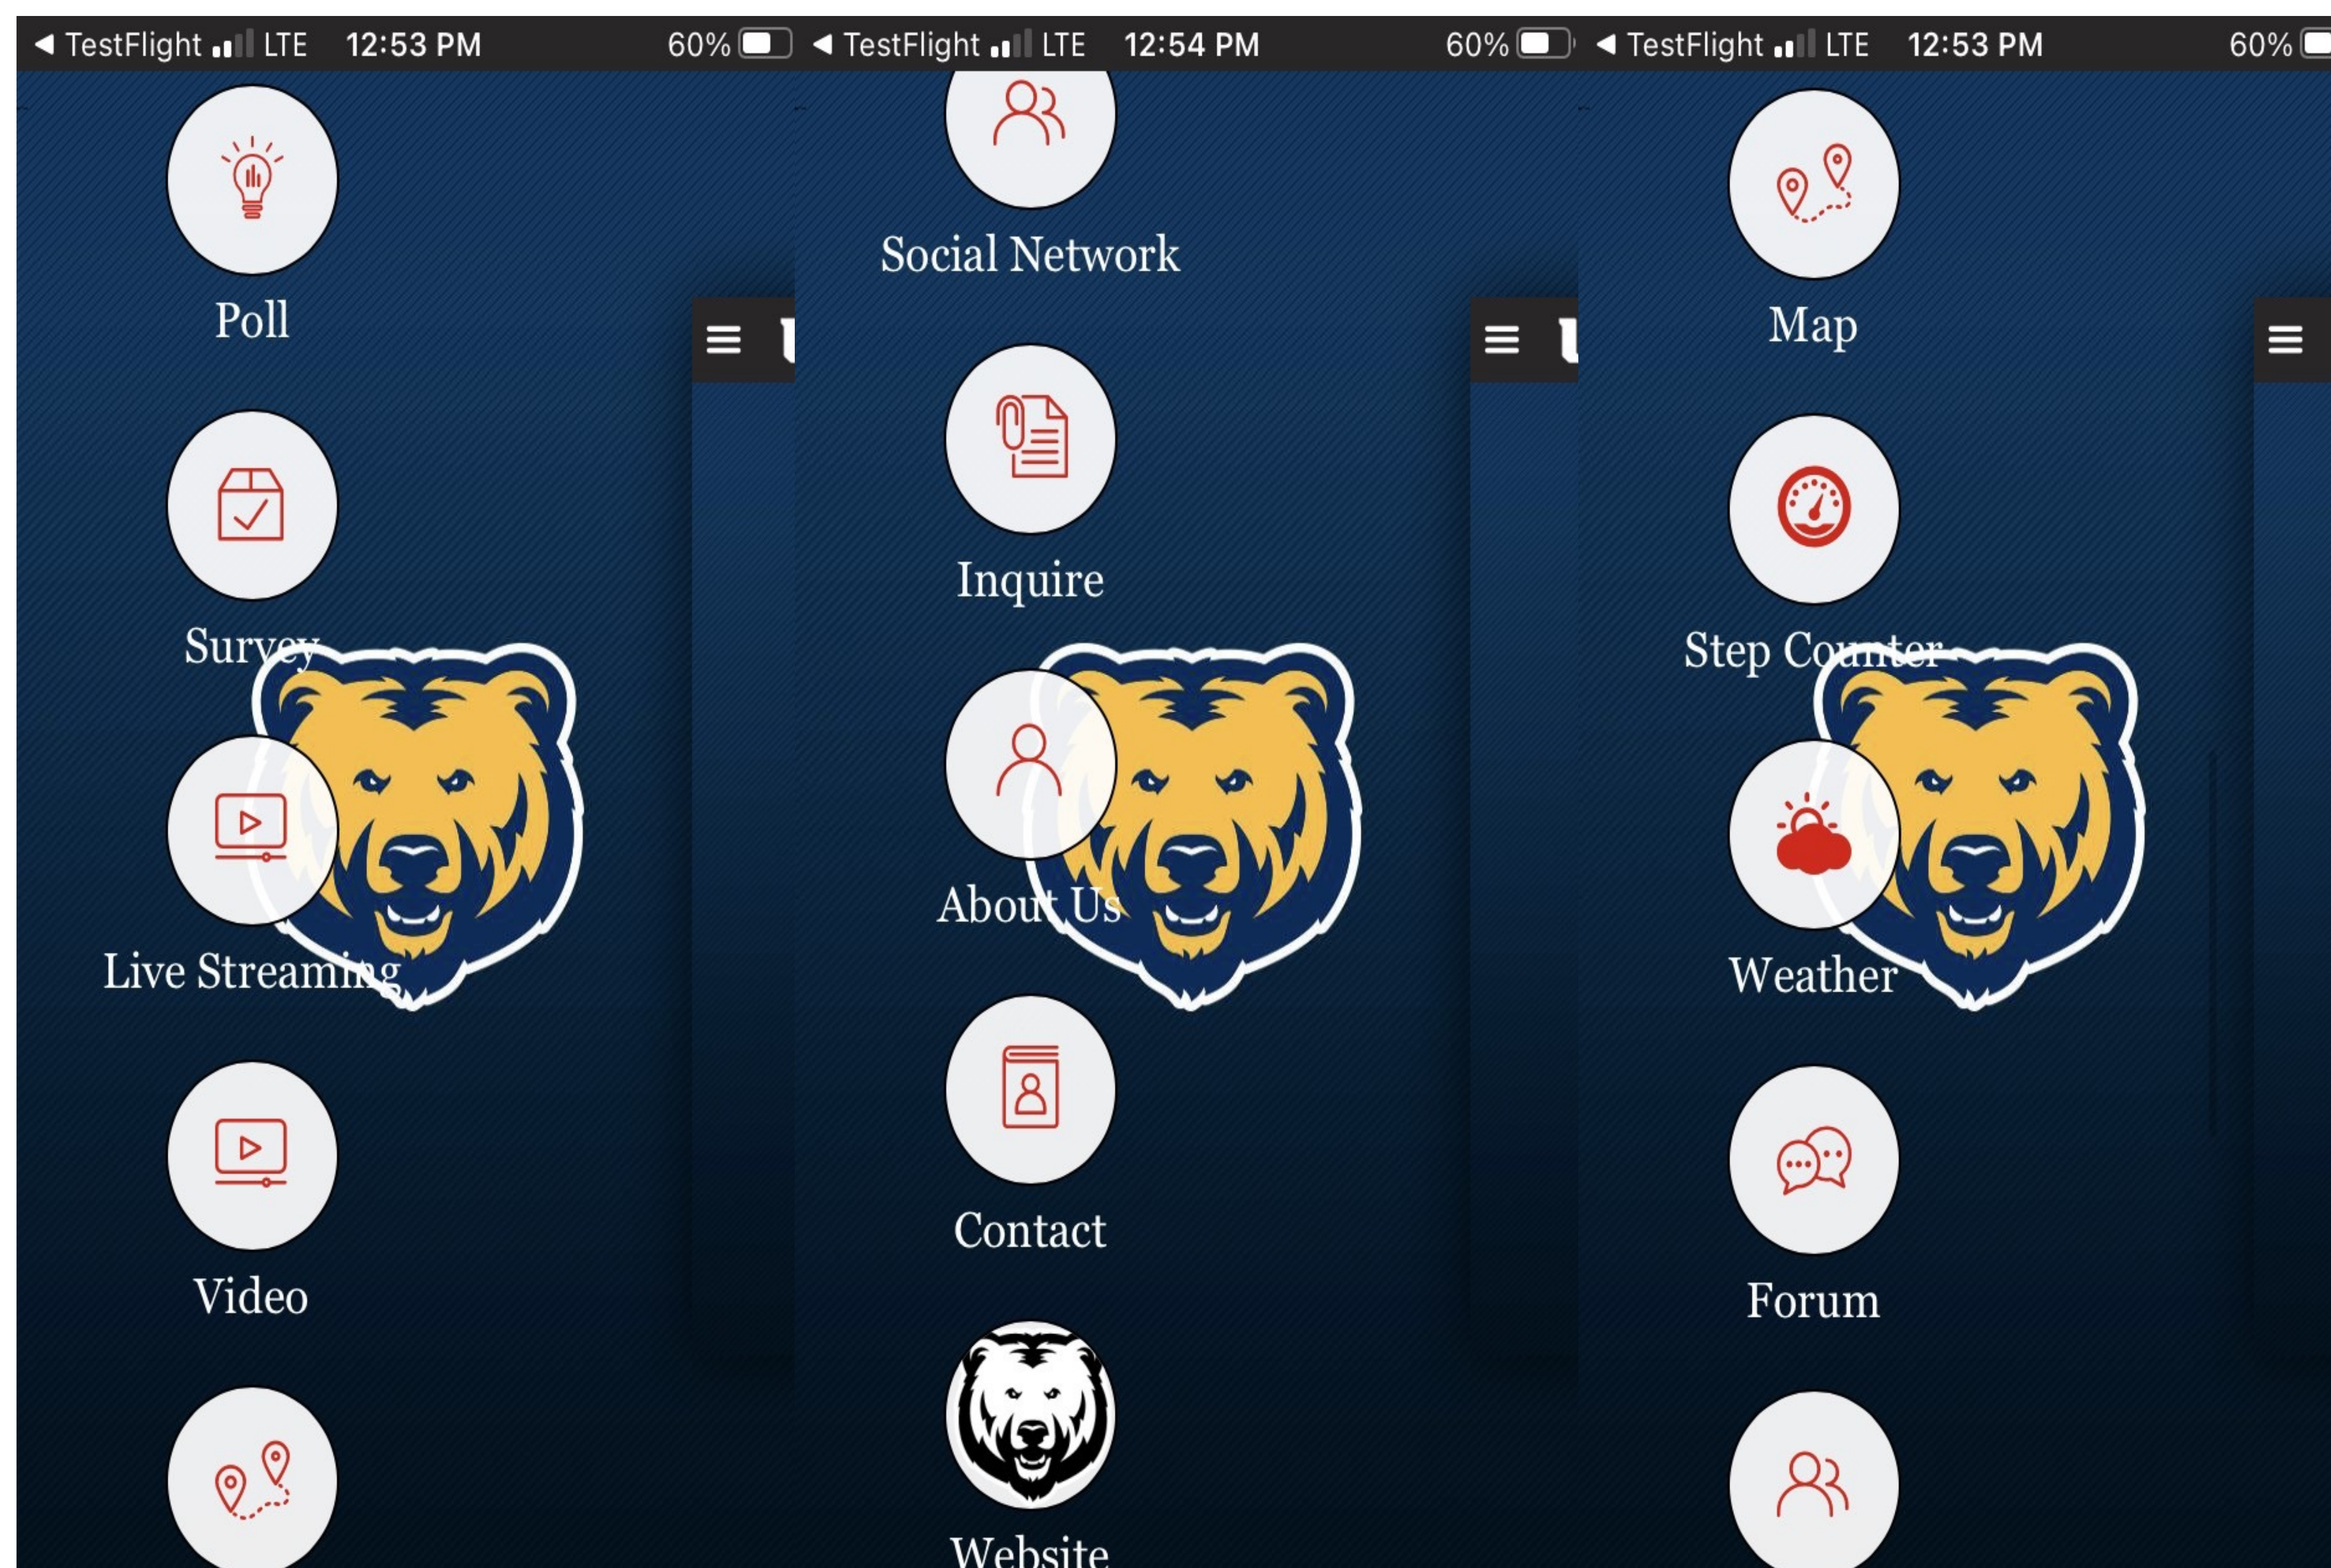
◀ TestFlight LTE 12:53 PM 60%

Poll

Survey

Live Streaming

Video

◀ TestFlight LTE 12:54 PM 60%

Social Network

Inquire

About Us

Contact

Website

◀ TestFlight LTE 12:53 PM 60%

Map

Step Counter

Weather

Forum